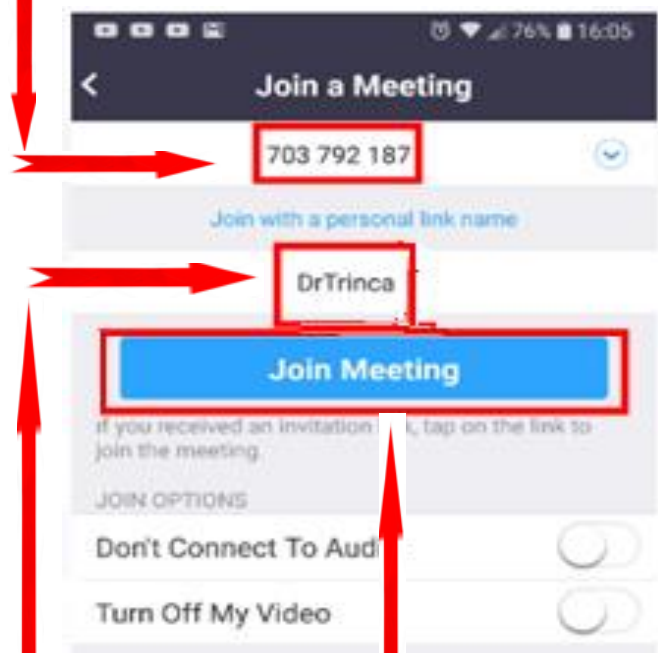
76% 16:05

<

Join a Meeting

703 792 187

Join with a personal link name

DrTrinca

Join Meeting

If you received an invitation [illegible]k, tap on the link to join the meeting

JOIN OPTIONS

Don't Connect To Aud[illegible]

Turn Off My Video